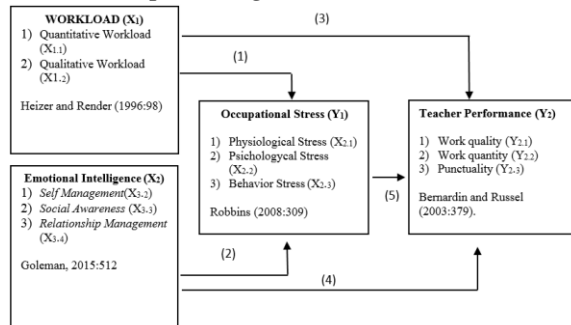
WORKLOAD ($X_1$)
1) Quantitative Workload ($X_{1.1}$)
2) Qualitative Workload ($X_{1.2}$)

Heizer and Render (1996:98)

(3)

(1)

Occupational Stress ($Y_1$)
1) Physiological Stress ($X_{2.1}$)
2) Psichologycal Stress ($X_{2.2}$)
3) Behavior Stress ($X_{2.3}$)

Robbins (2008:309)

Teacher Performance ($Y_2$)
1) Work quality ($Y_{2.1}$)
2) Work quantity ($Y_{2.2}$)
3) Punctuality ($Y_{2.3}$)

Bernardin and Russel (2003:379).

(5)

Emotional Intelligence ($X_2$)
1) *Self Management*($X_{3.2}$)
2) *Social Awareness* ($X_{3.3}$)
3) *Relationship Management* ($X_{3.4}$)

Goleman, 2015:512

(2)

(4)